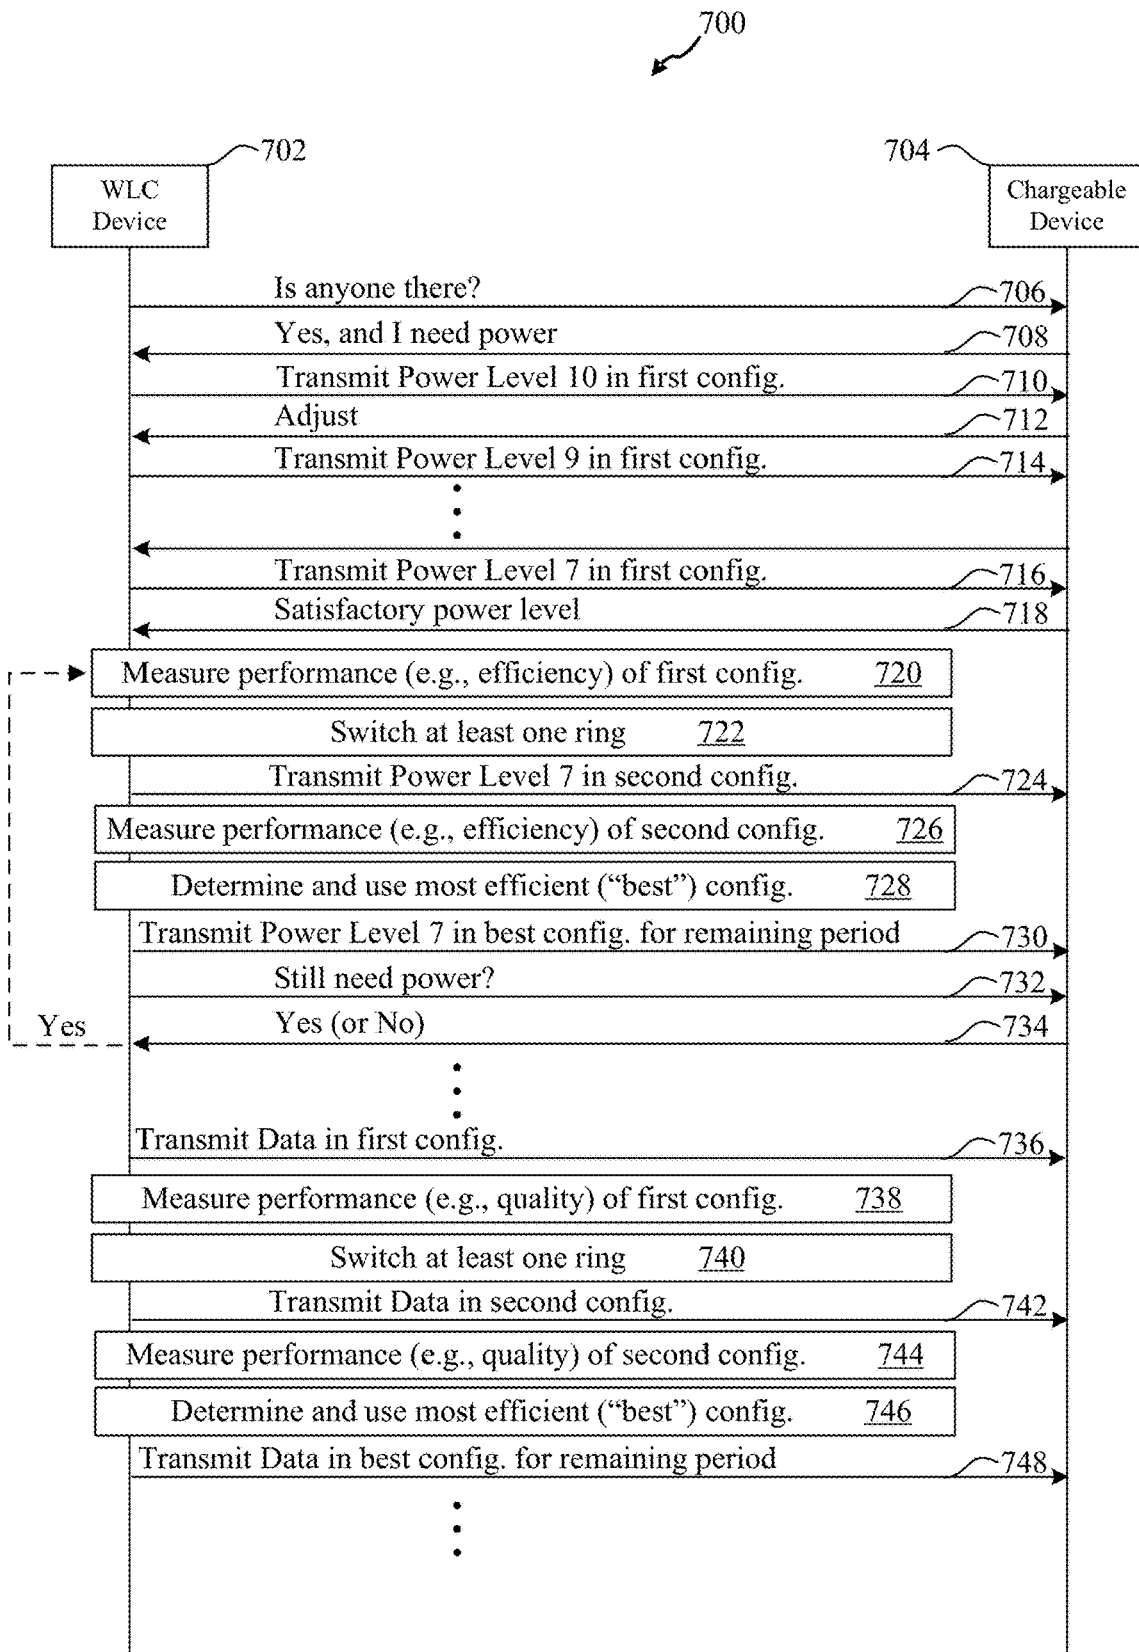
700

702

WLC Device

704

Chargeable Device

Is anyone there?
706

Yes, and I need power
708

Transmit Power Level 10 in first config.
710

Adjust
712

Transmit Power Level 9 in first config.
714

Transmit Power Level 7 in first config.
716

Satisfactory power level
718

Measure performance (e.g., efficiency) of first config. 720

Switch at least one ring 722

Transmit Power Level 7 in second config.
724

Measure performance (e.g., efficiency) of second config. 726

Determine and use most efficient ("best") config. 728

Transmit Power Level 7 in best config. for remaining period
730

Still need power?
732

Yes

Yes (or No)
734

Transmit Data in first config.
736

Measure performance (e.g., quality) of first config. 738

Switch at least one ring 740

Transmit Data in second config.
742

Measure performance (e.g., quality) of second config. 744

Determine and use most efficient ("best") config. 746

Transmit Data in best config. for remaining period
748